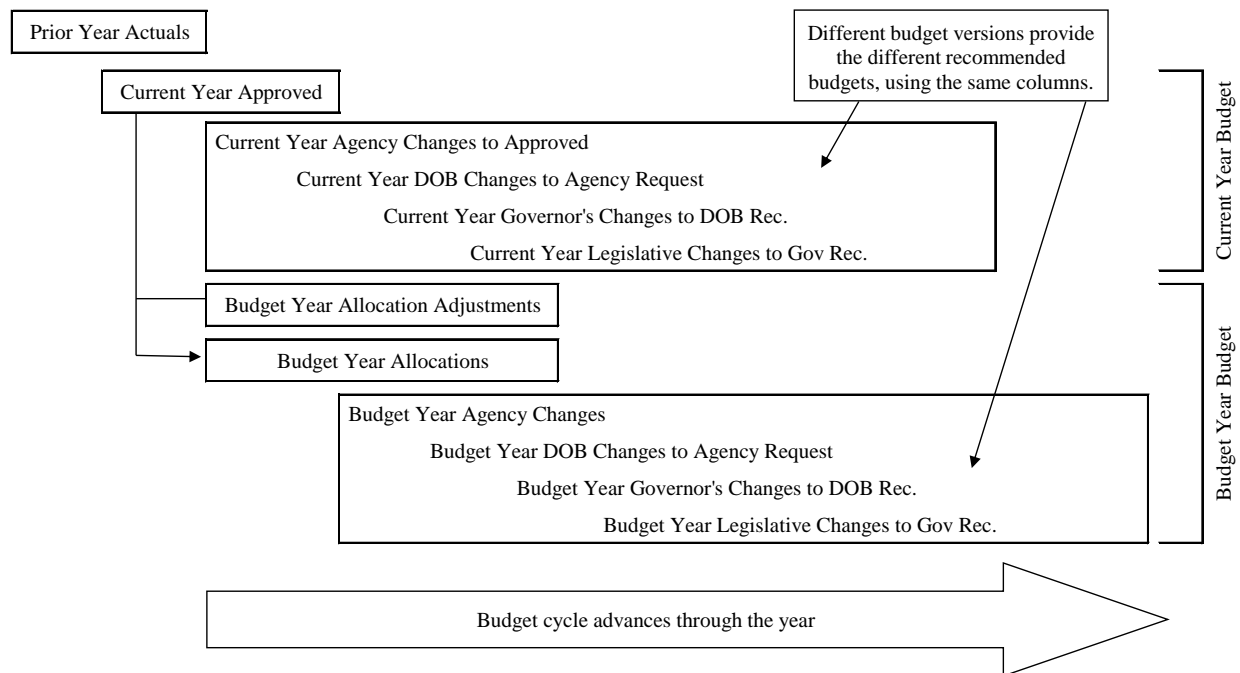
Prior Year Actuals

Different budget versions provide the different recommended budgets, using the same columns.

Current Year Approved

Current Year Agency Changes to Approved

Current Year DOB Changes to Agency Request

Current Year Governor's Changes to DOB Rec.

Current Year Legislative Changes to Gov Rec.

Current Year Budget

Budget Year Allocation Adjustments

Budget Year Allocations

Budget Year Agency Changes

Budget Year DOB Changes to Agency Request

Budget Year Governor's Changes to DOB Rec.

Budget Year Legislative Changes to Gov Rec.

Budget Year Budget

Budget cycle advances through the year